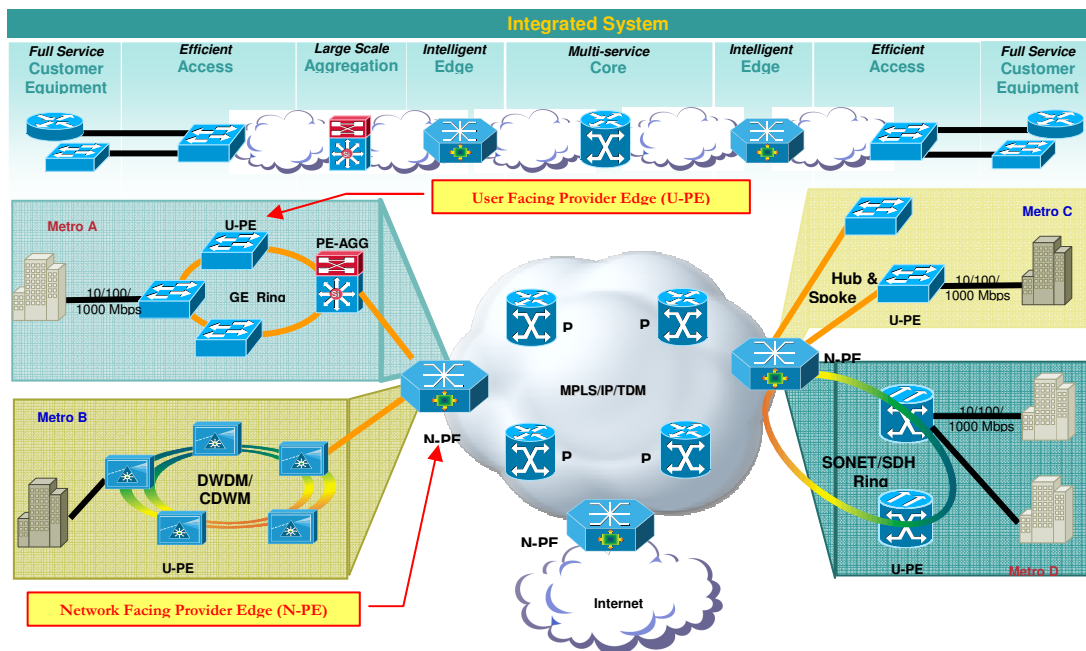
Integrated System

Full Service Customer Equipment

Efficient Access

Large Scale Aggregation

Intelligent Edge

Multi-service Core

Intelligent Edge

Efficient Access

Full Service Customer Equipment

User Facing Provider Edge (U-PE)

Metro A

U-PE

PE-AGG

10/100/ 1000 Mbps

GE Ring

Metro C

Hub & Spoke

10/100/ 1000 Mbps

U-PE

P

P

MPLS/IP/TDM

N-PE

N-PE

Metro B

DWDM/ CDWM

U-PE

P

P

10/100/ 1000 Mbps

SONET/SDH Ring

N-PE

U-PE

Metro D

Internet

Network Facing Provider Edge (N-PE)